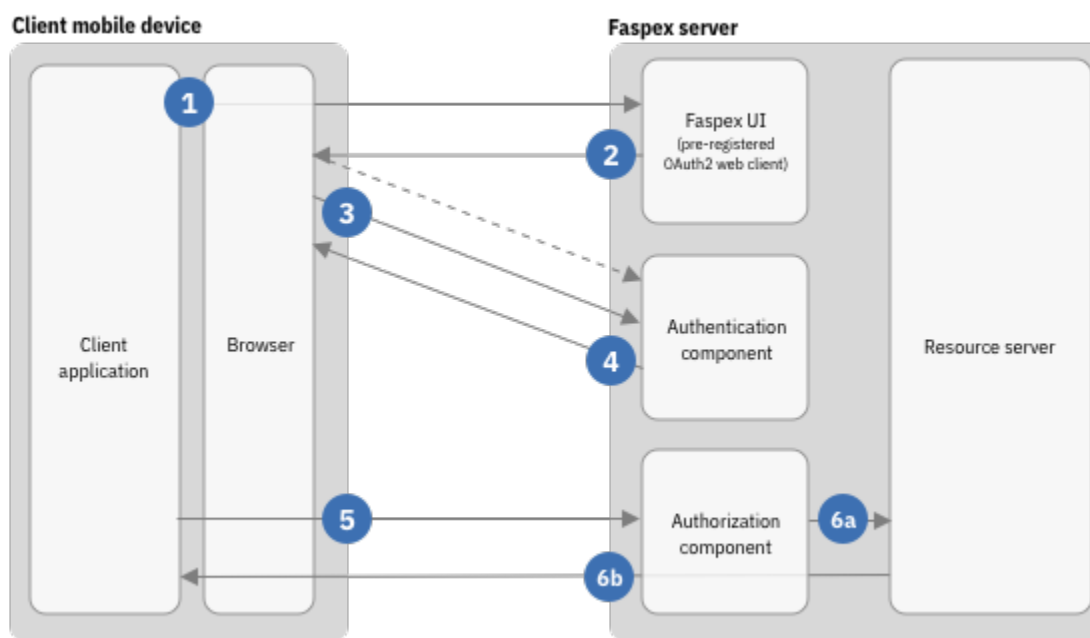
Client mobile device

Faspex server

1

Faspex UI
(pre-registered OAuth2 web client)

2

3

Client application

Browser

Authentication component

4

Resource server

5

Authorization component

6a

6b